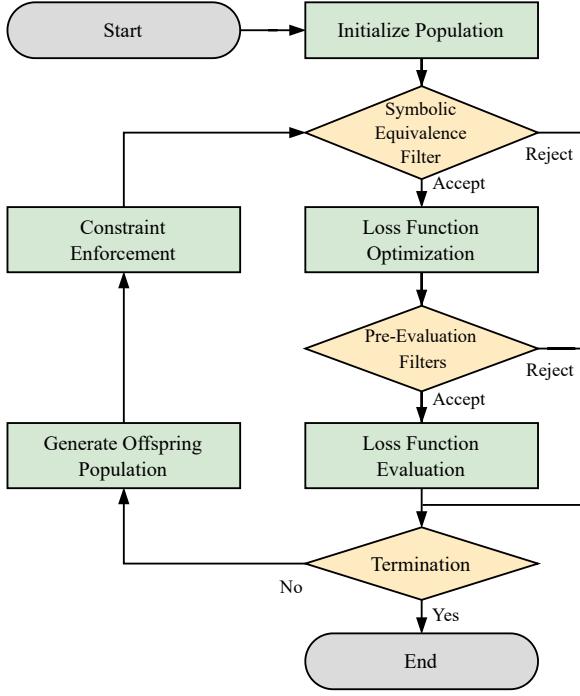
Start

Initialize Population

Symbolic Equivalence Filter

Reject

Accept

Constraint Enforcement

Loss Function Optimization

Pre-Evaluation Filters

Reject

Accept

Generate Offspring Population

Loss Function Evaluation

Termination

No

Yes

End